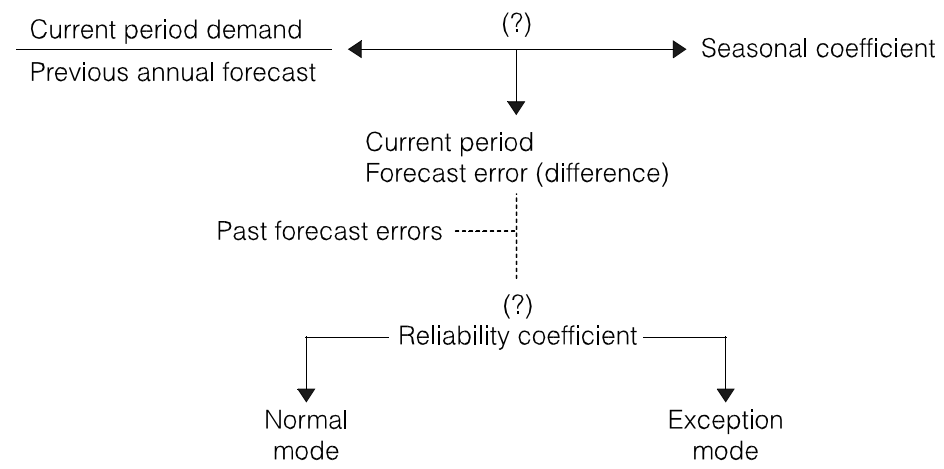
$\frac{\text{Current period demand}}{\text{Previous annual forecast}}$

(?)

Seasonal coefficient

Current period
Forecast error (difference)

Past forecast errors

(?)
Reliability coefficient

Normal mode

Exception mode